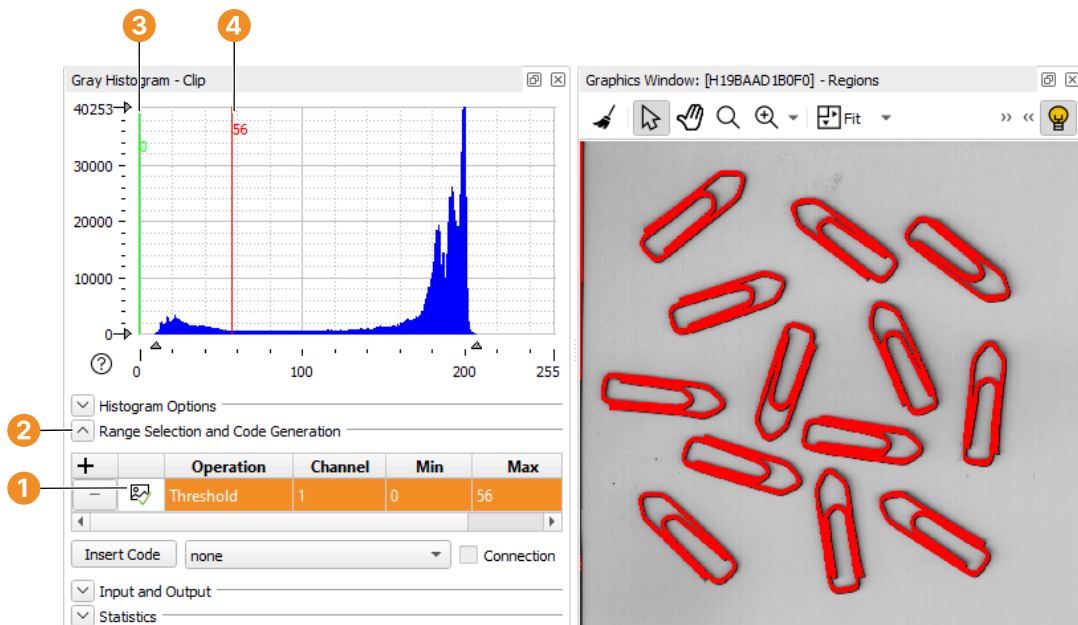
3
4
Gray Histogram - Clip
40253
0
56
30000
20000
10000
0
0
100
200
255
?
Histogram Options
2
Range Selection and Code Generation
+
Operation
Channel
Min
Max
1
−
Threshold
1
0
56
Insert Code
none
Connection
Input and Output
Statistics
Graphics Window: [H19BAAD1B0F0] - Regions
Fit
» «